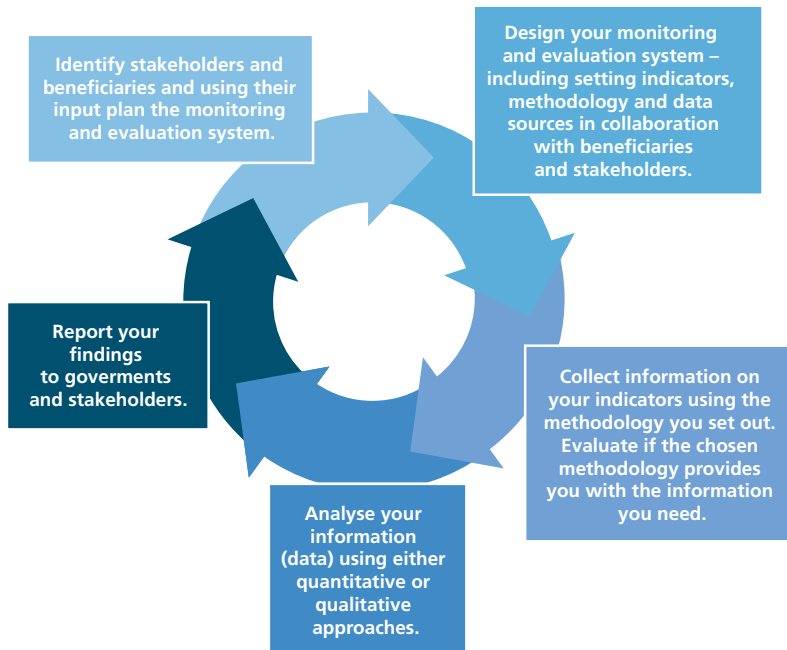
Identify stakeholders and beneficiaries and using their input plan the monitoring and evaluation system.

Design your monitoring and evaluation system – including setting indicators, methodology and data sources in collaboration with beneficiaries and stakeholders.

Collect information on your indicators using the methodology you set out. Evaluate if the chosen methodology provides you with the information you need.

Analyse your information (data) using either quantitative or qualitative approaches.

Report your findings to goverments and stakeholders.